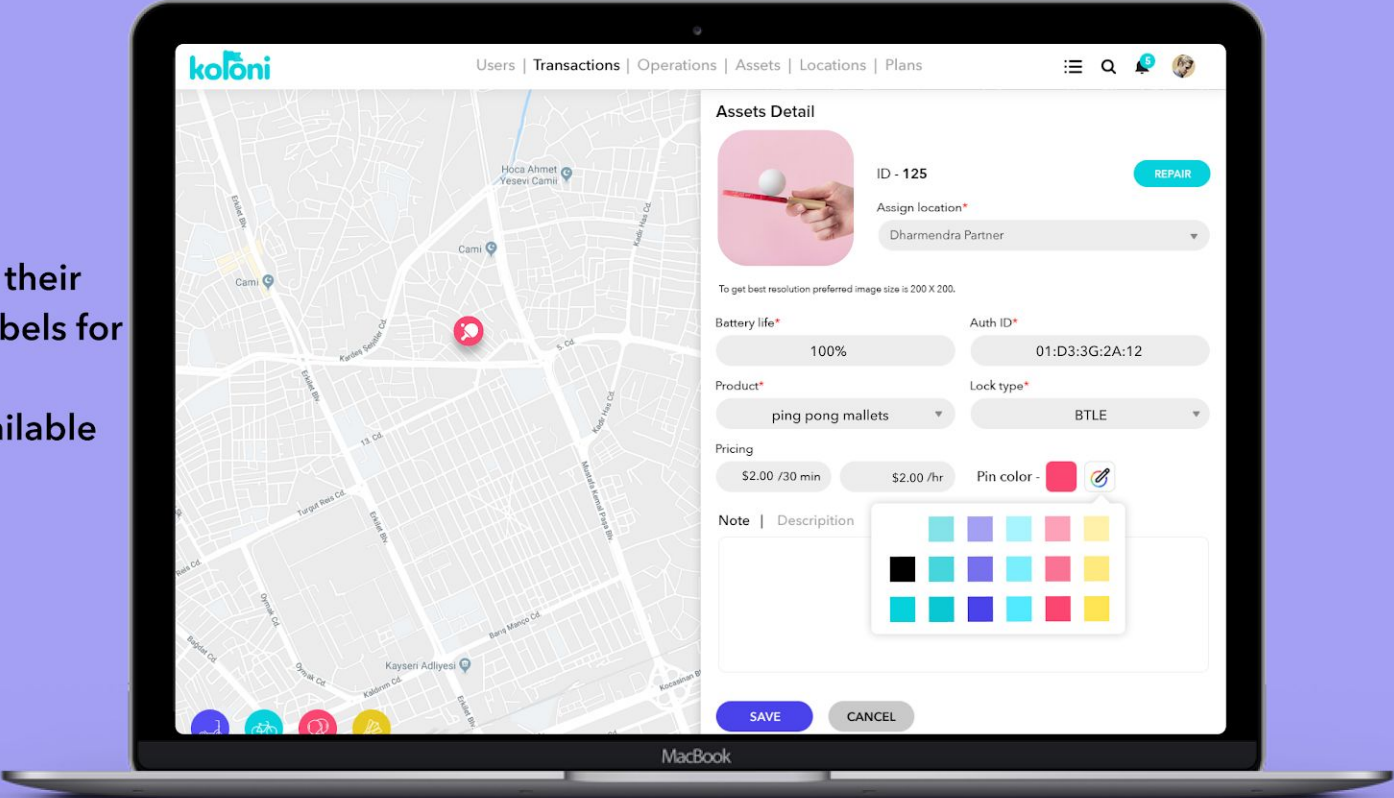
their
bels for

ailable

koloni

Users | Transactions | Operations | Assets | Locations | Plans

5

Hoca Ahmet Yesevi Camii

Cami

Cami

Kardeş Sevgisi Cd.

Erkilet Blv.

13. Cd.

Turgut Reis Cd.

Reis Cd.

Erkilet Blv.

Mustafa Kemal Paşa Blv.

Kadir Has Cd.

Barış Manço Cd.

Kayseri Adliyesi

Kalkınma Cd.

Bağdat Cd.

Oymak Cd.

Kocasinan Blv.

Assets Detail

ID - 125

REPAIR

Assign location*

Dharmendra Partner

To get best resolution preferred image size is 200 X 200.

Battery life*

100%

Auth ID*

01:D3:3G:2A:12

Product*

ping pong mallets

Lock type*

BTLE

Pricing

$2.00 /30 min

$2.00 /hr

Pin color -

Note | Description

SAVE

CANCEL

MacBook